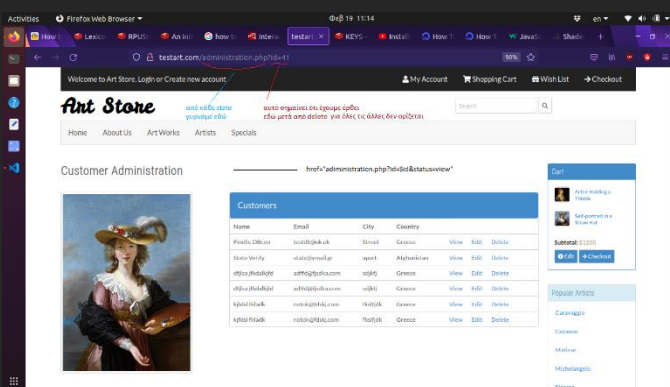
Activities Firefox Web Browser Φεβ 19 11:14 en

How t | Lexico | RPUSH | An intr | how t | intera | testart. | KEYS | Install | How T | How T | JavaSc | Shade

testart.com/administration.php?id=41

90%

Welcome to Art Store, Login or Create new account

My Account | Shopping Cart | Wish List | Checkout

Art Store

αυτό κάθε state γυρνάμε εδώ

αυτό σημαίνει ότι έχουμε έρθει εδώ μετά από delete για όλες τις άλλες δεν ορίζεται

Home | About Us | Art Works | Artists | Specials

Customer Administration

href="administration.php?id=$id&status=view"

Cart

Artist Holding a Thistle

Self-portrait in a Straw Hat

Subtotal: $1200

Edit | Checkout

Customers

| Name | Email | City | Country | | | |
|---|---|---|---|---|---|---|
| Pinelis Obscri | lzsldsl@ok.ok | Strcid | Greece | View | Edit | Delete |
| State Verify | state@ymail.gr | apart | Afghanistan | View | Edit | Delete |
| dfjlsa jfldslkjfd | adffd@fjdka.com | sdjkfj | Greece | View | Edit | Delete |
| dfjlsa jfldslkjfd | adfdsl@fjdka.com | sdjkfj | Greece | View | Edit | Delete |
| kjfdsl fdadk | notok@fdsk.com | fkdfjdk | Greece | View | Edit | Delete |
| kjfdsl fdadk | notok@fdsk.com | fkdfjdk | Greece | View | Edit | Delete |

Popular Artists

Caravaggio

Cezanne

Matisse

Michelangelo

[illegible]